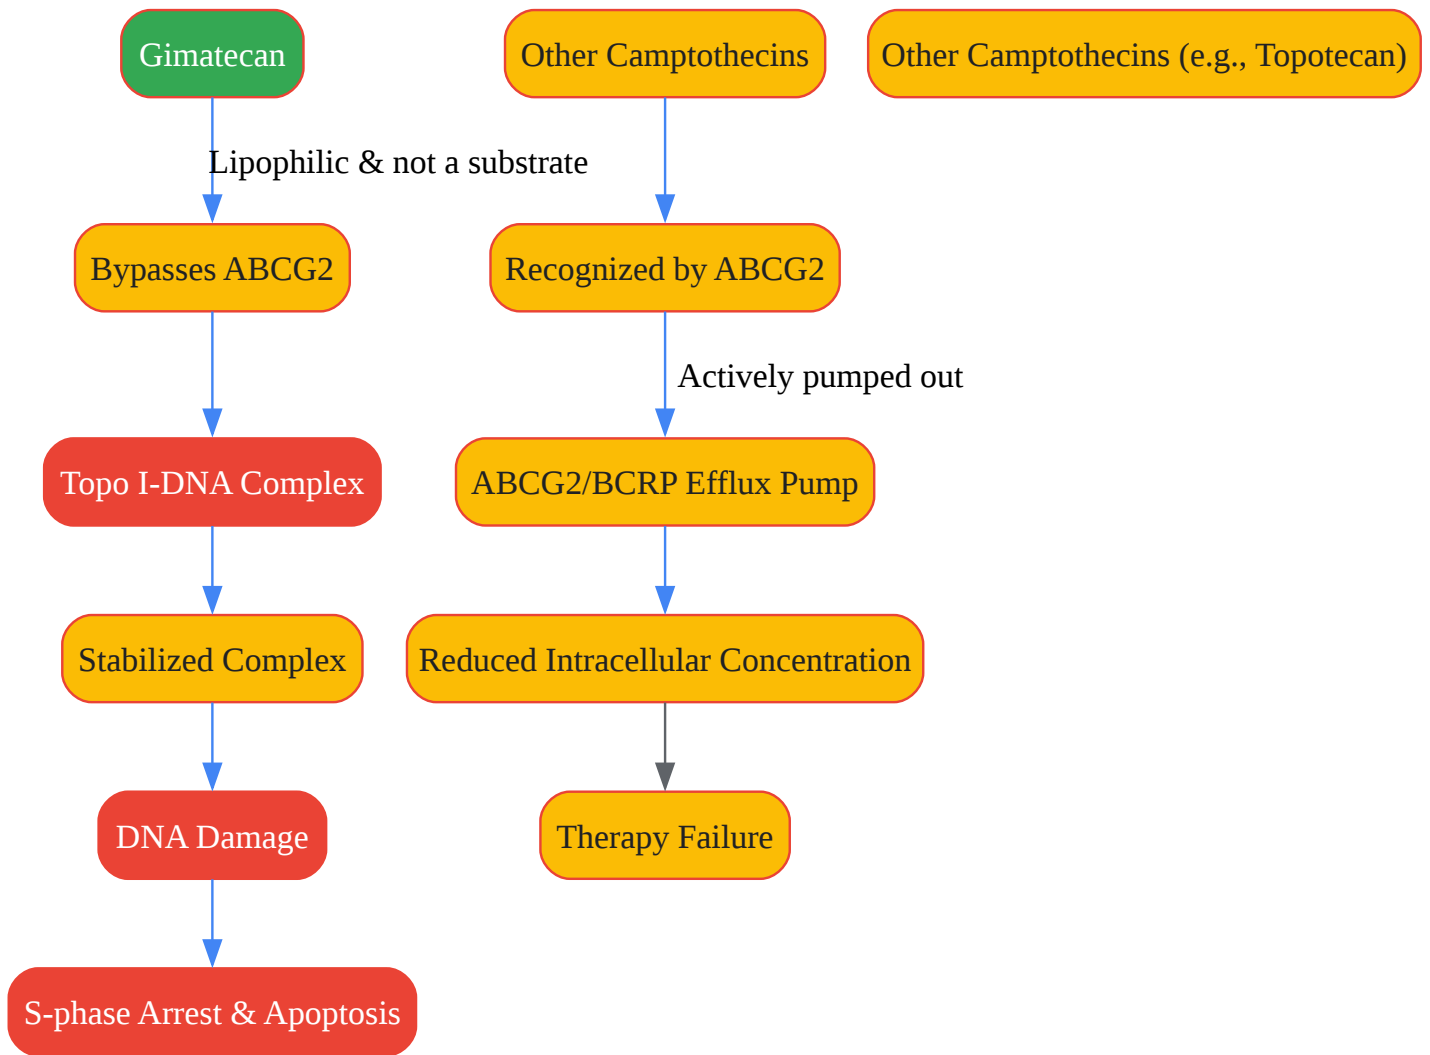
Gimatecan

Lipophilic & not a substrate

Bypasses ABCG2

Topo I-DNA Complex

Stabilized Complex

DNA Damage

S-phase Arrest & Apoptosis

Other Camptothecins

Recognized by ABCG2

Actively pumped out

ABCG2/BCRP Efflux Pump

Reduced Intracellular Concentration

Therapy Failure

Other Camptothecins (e.g., Topotecan)